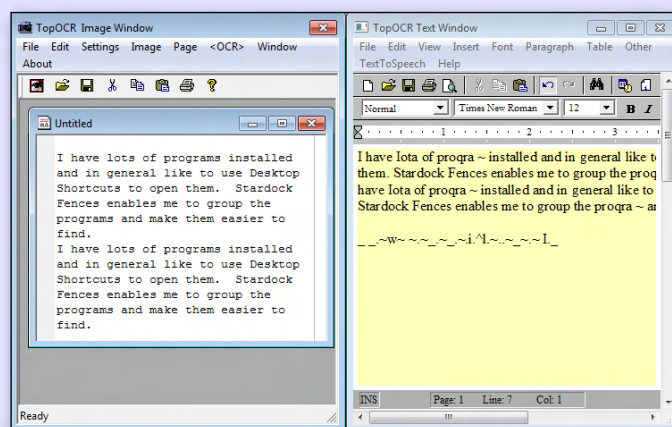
TopOCR Image Window

File Edit Settings Image Page <OCR> Window About

Untitled

I have lots of programs installed and in general like to use Desktop Shortcuts to open them. Stardock Fences enables me to group the programs and make them easier to find.
I have lots of programs installed and in general like to use Desktop Shortcuts to open them. Stardock Fences enables me to group the programs and make them easier to find.

Ready

TopOCR Text Window

File Edit View Insert Font Paragraph Table Other TextToSpeech Help

Normal Times New Roman 12 B I

I have Iota of proqra ~ installed and in general like to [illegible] them. Stardock Fences enables me to group the proq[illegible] have Iota of proqra ~ installed and in general like to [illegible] Stardock Fences enables me to group the proqra ~ an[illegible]

_ _.~w~ ~.~_.~_.~i.^l.~..~_~.~ I._

INS Page: 1 Line: 7 Col: 1